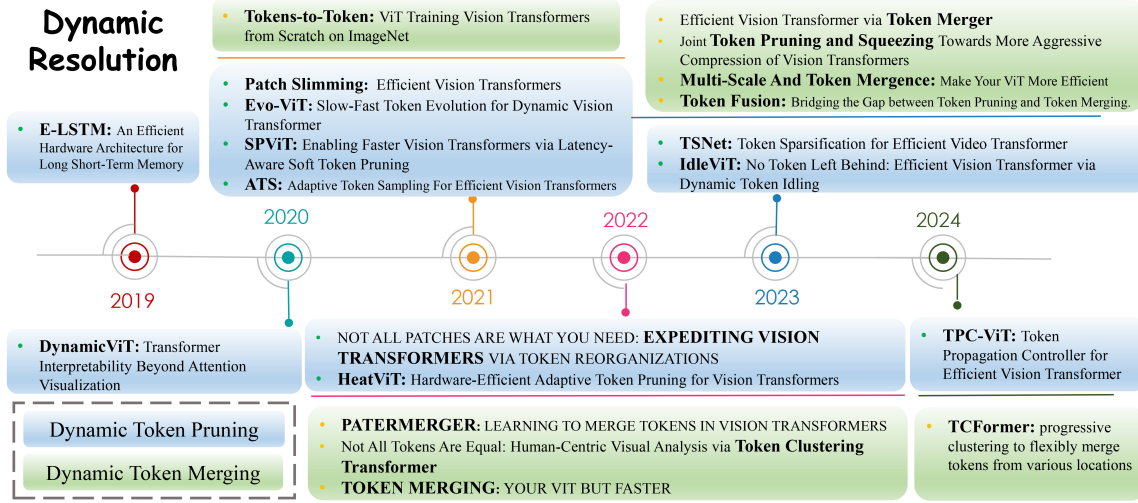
Dynamic Resolution

• Tokens-to-Token: ViT Training Vision Transformers from Scratch on ImageNet

• Efficient Vision Transformer via Token Merger
• Joint Token Pruning and Squeezing Towards More Aggressive Compression of Vision Transformers
• Multi-Scale And Token Mergence: Make Your ViT More Efficient
• Token Fusion: Bridging the Gap between Token Pruning and Token Merging.

• E-LSTM: An Efficient Hardware Architecture for Long Short-Term Memory

• Patch Slimming: Efficient Vision Transformers
• Evo-ViT: Slow-Fast Token Evolution for Dynamic Vision Transformer
• SPViT: Enabling Faster Vision Transformers via Latency-Aware Soft Token Pruning
• ATS: Adaptive Token Sampling For Efficient Vision Transformers

• TSNet: Token Sparsification for Efficient Video Transformer
• IdleViT: No Token Left Behind: Efficient Vision Transformer via Dynamic Token Idling

2020
2022
2024
2019
2021
2023

• DynamicViT: Transformer Interpretability Beyond Attention Visualization

• NOT ALL PATCHES ARE WHAT YOU NEED: EXPEDITING VISION TRANSFORMERS VIA TOKEN REORGANIZATIONS
• HeatViT: Hardware-Efficient Adaptive Token Pruning for Vision Transformers

• TPC-ViT: Token Propagation Controller for Efficient Vision Transformer

Dynamic Token Pruning
Dynamic Token Merging

• PATERMERGER: LEARNING TO MERGE TOKENS IN VISION TRANSFORMERS
• Not All Tokens Are Equal: Human-Centric Visual Analysis via Token Clustering Transformer
• TOKEN MERGING: YOUR VIT BUT FASTER

• TCFormer: progressive clustering to flexibly merge tokens from various locations